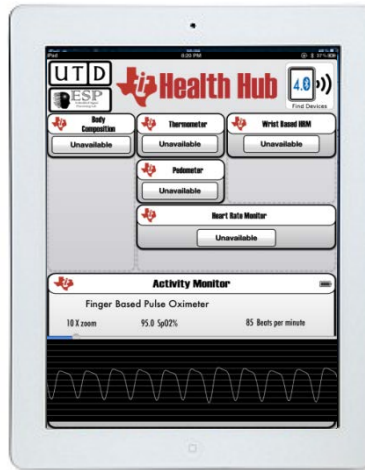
iPad 8:20 PM 37%

UTD

ESP

Health Hub

4.0

Find Devices

Body Composition

Unavailable

Thermometer

Unavailable

Wrist Based HRM

Unavailable

Pedometer

Unavailable

Heart Rate Monitor

Unavailable

Activity Monitor

Finger Based Pulse Oximeter

10 X zoom

95.0 SpO2%

85 Beats per minute